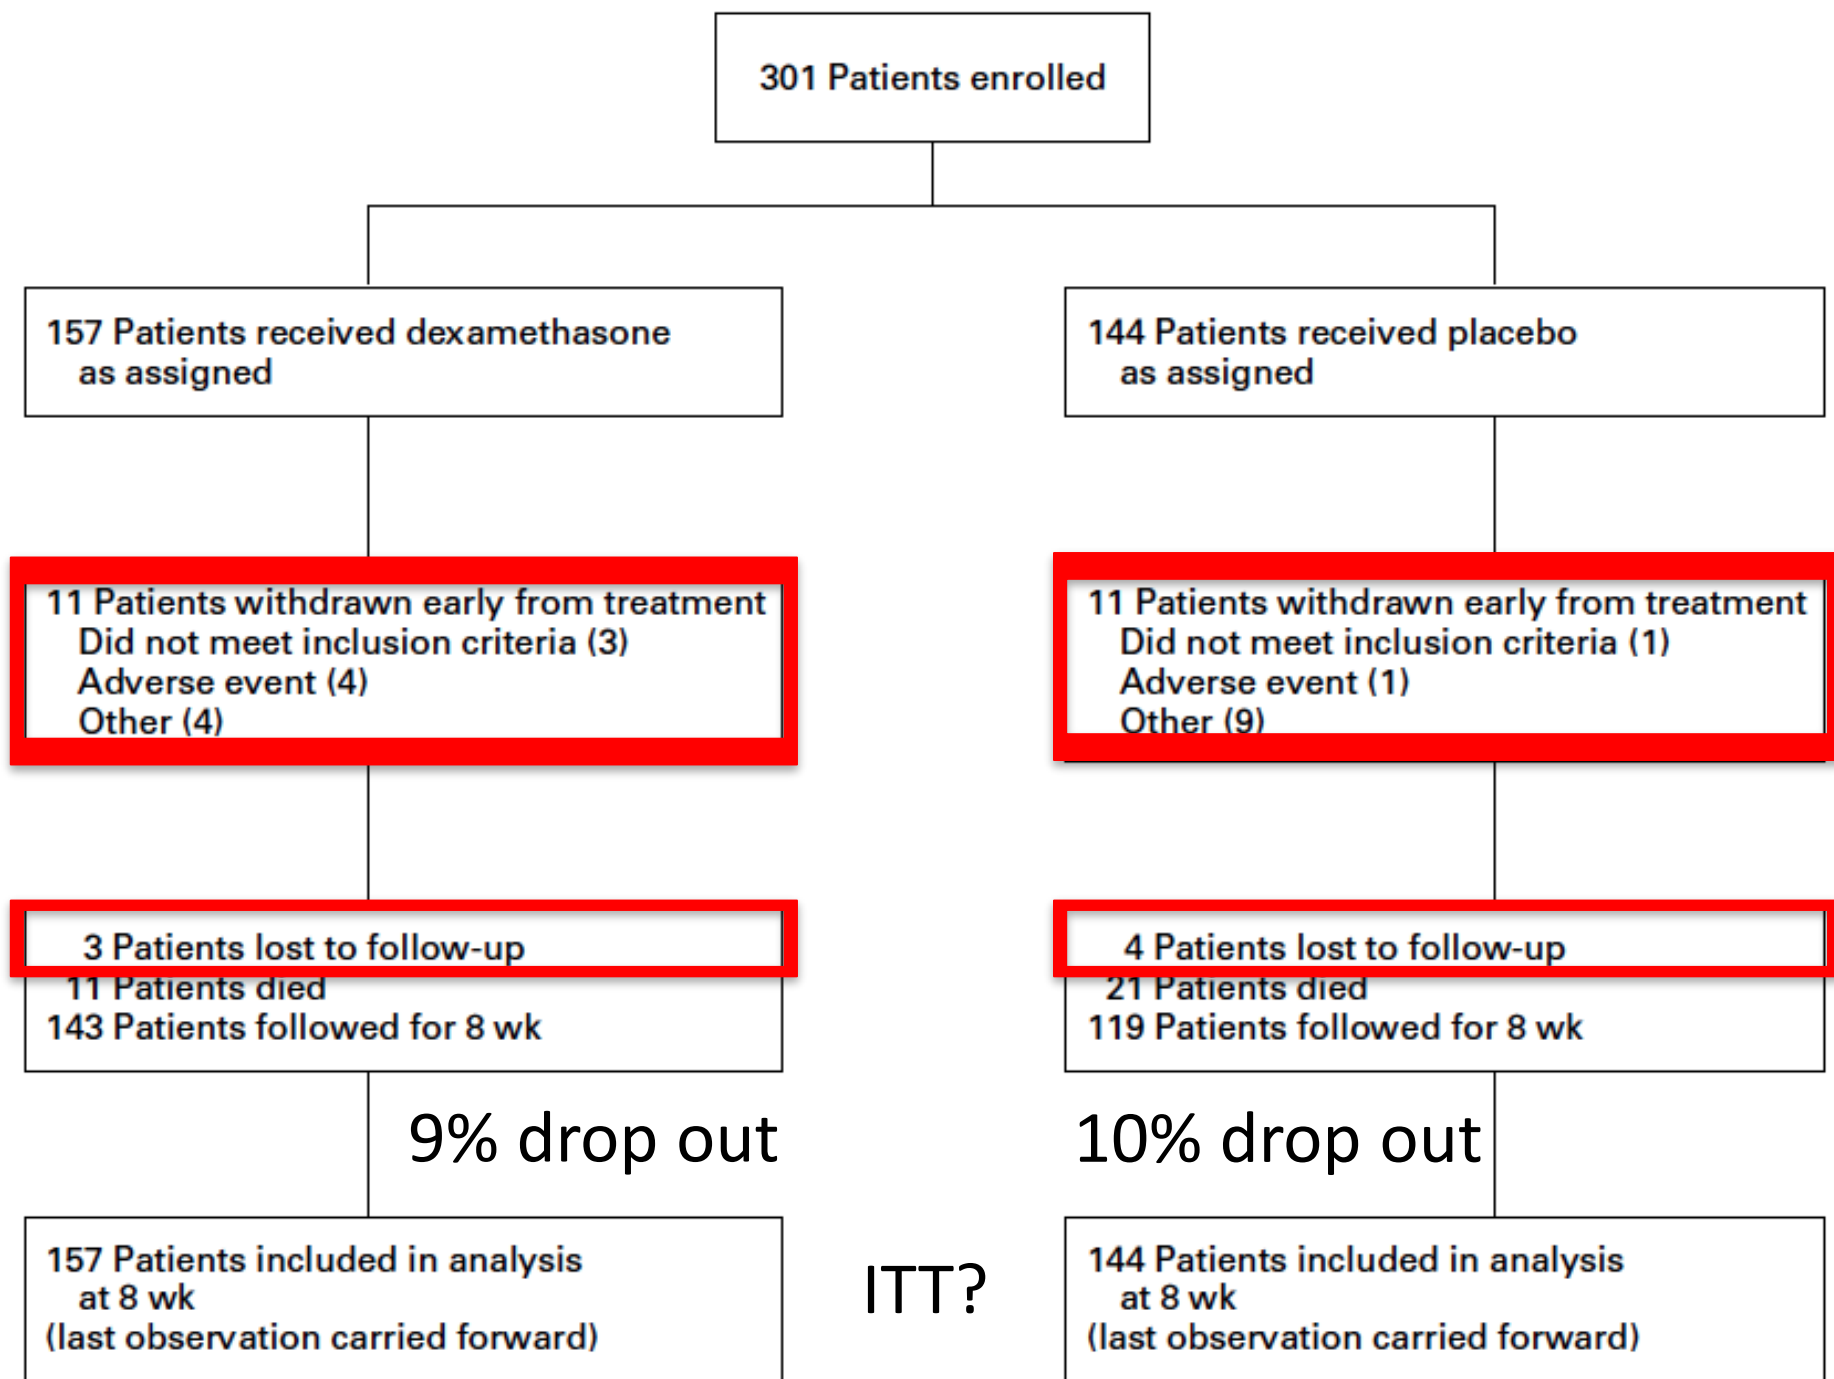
301 Patients enrolled

157 Patients received dexamethasone as assigned

144 Patients received placebo as assigned

11 Patients withdrawn early from treatment
Did not meet inclusion criteria (3)
Adverse event (4)
Other (4)

11 Patients withdrawn early from treatment
Did not meet inclusion criteria (1)
Adverse event (1)
Other (9)

3 Patients lost to follow-up
11 Patients died
143 Patients followed for 8 wk

4 Patients lost to follow-up
21 Patients died
119 Patients followed for 8 wk

9% drop out

10% drop out

157 Patients included in analysis at 8 wk
(last observation carried forward)

ITT?

144 Patients included in analysis at 8 wk
(last observation carried forward)